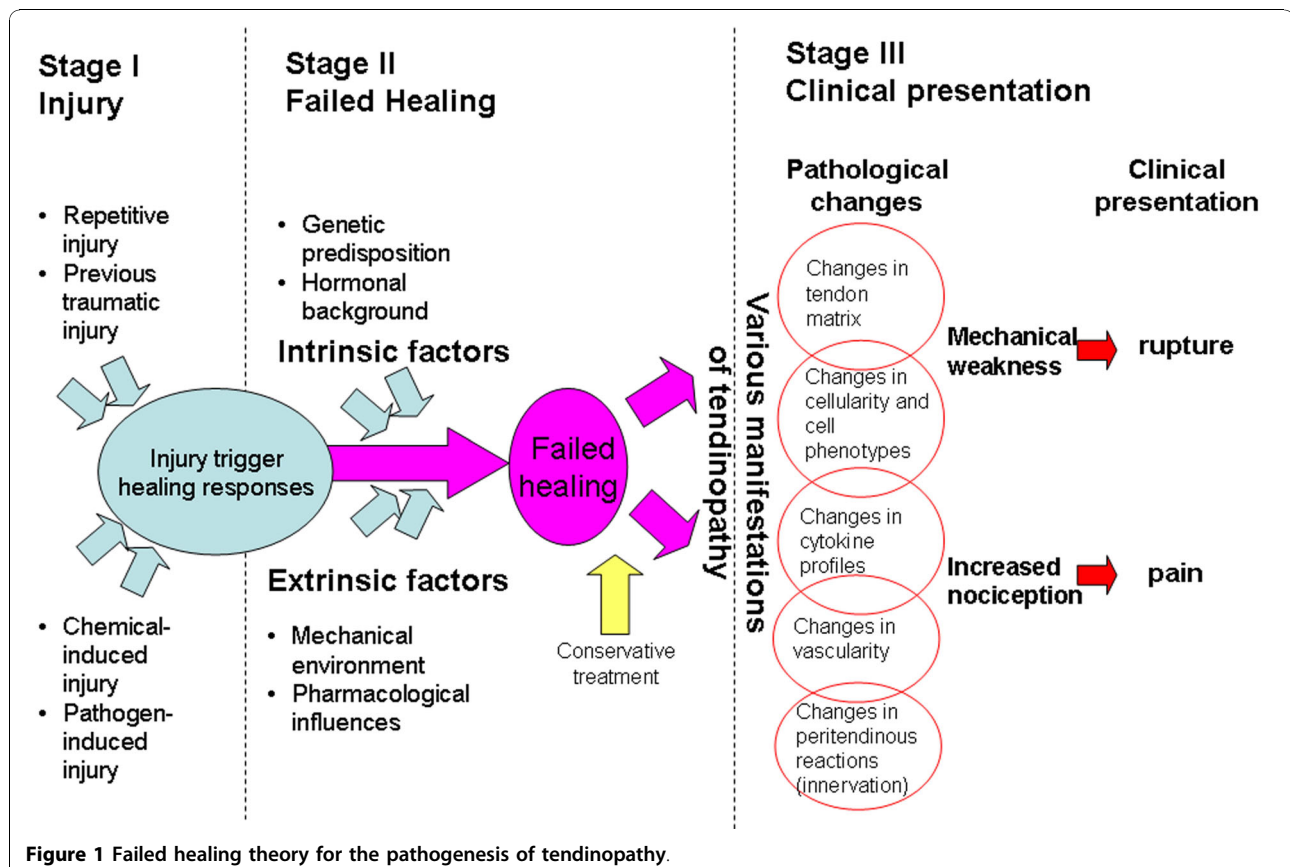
Stage I
Injury

• Repetitive injury
• Previous traumatic injury

Injury trigger healing responses

• Chemical-induced injury
• Pathogen-induced injury

Stage II
Failed Healing

• Genetic predisposition
• Hormonal background

Intrinsic factors

Failed healing

Extrinsic factors

• Mechanical environment
• Pharmacological influences

Conservative treatment

Various manifestations of tendinopathy

Stage III
Clinical presentation

Pathological changes

Changes in tendon matrix

Changes in cellularity and cell phenotypes

Changes in cytokine profiles

Changes in vascularity

Changes in peritendinous reactions (innervation)

Clinical presentation

Mechanical weakness

rupture

Increased nociception

pain

Figure 1 Failed healing theory for the pathogenesis of tendinopathy.